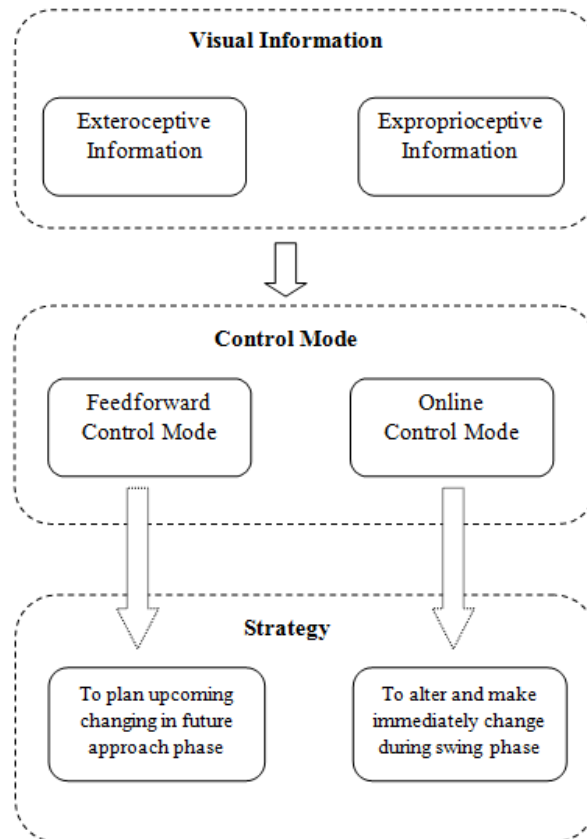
Visual Information

Exteroceptive Information

Exproprioceptive Information

Control Mode

Feedforward Control Mode

Online Control Mode

Strategy

To plan upcoming changing in future approach phase

To alter and make immediately change during swing phase